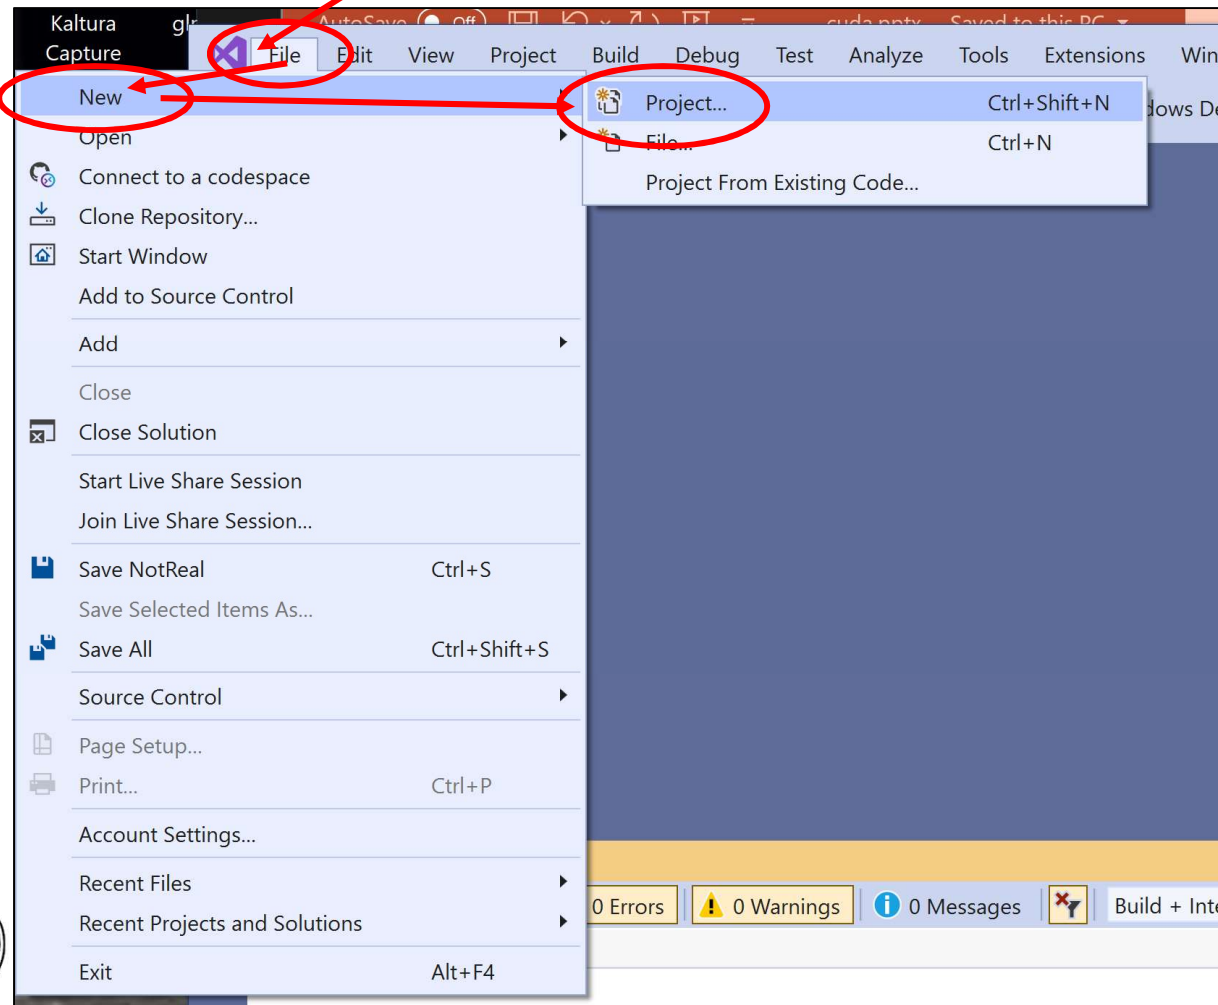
Kaltura Capture

gl

AutoSave Off

cuda nptx

Saved to this PC

File Edit View Project Build Debug Test Analyze Tools Extensions Win

New
Open
Connect to a codespace
Clone Repository...
Start Window
Add to Source Control
Add
Close
Close Solution
Start Live Share Session
Join Live Share Session...
Save NotReal Ctrl+S
Save Selected Items As...
Save All Ctrl+Shift+S
Source Control
Page Setup...
Print... Ctrl+P
Account Settings...
Recent Files
Recent Projects and Solutions
Exit Alt+F4

Project... Ctrl+Shift+N
File... Ctrl+N
Project From Existing Code...

dows De

0 Errors
0 Warnings
0 Messages
Build + Inte